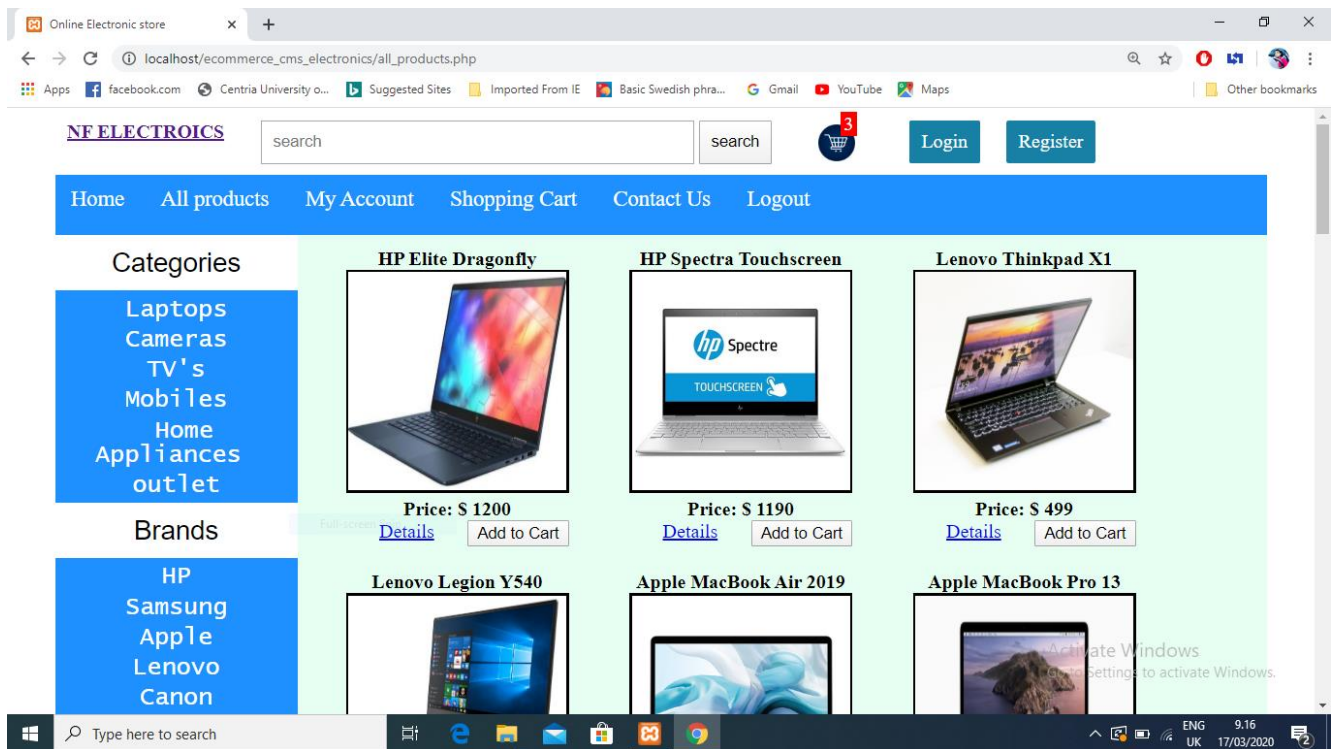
Online Electronic store

localhost/ecommerce_cms_electronics/all_products.php

Apps facebook.com Centria University o... Suggested Sites Imported From IE Basic Swedish phra... Gmail YouTube Maps Other bookmarks

NF ELECTROICS

search

search

3

Login

Register

Home All products My Account Shopping Cart Contact Us Logout

Categories

Laptops
Cameras
TV's
Mobiles
Home Appliances
outlet

Brands

HP
Samsung
Apple
Lenovo
Canon

HP Elite Dragonfly

Price: $ 1200

Details Add to Cart

HP Spectra Touchscreen

hp Spectre

TOUCHSCREEN

Price: $ 1190

Details Add to Cart

Lenovo Thinkpad X1

Price: $ 499

Details Add to Cart

Lenovo Legion Y540

Apple MacBook Air 2019

Apple MacBook Pro 13

Activate Windows
Go to Settings to activate Windows.

Type here to search

ENG UK 9.16 17/03/2020